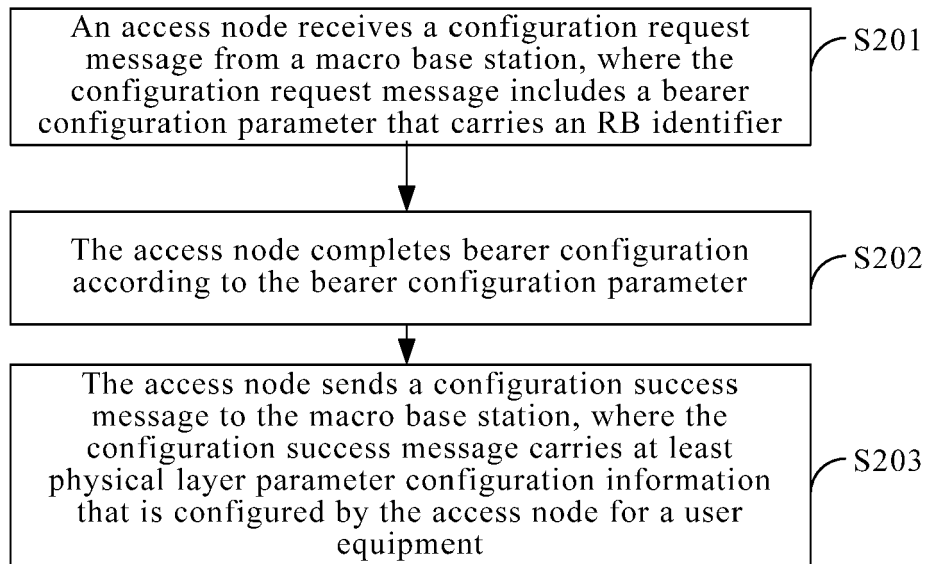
An access node receives a configuration request message from a macro base station, where the configuration request message includes a bearer configuration parameter that carries an RB identifier

S201

The access node completes bearer configuration according to the bearer configuration parameter

S202

The access node sends a configuration success message to the macro base station, where the configuration success message carries at least physical layer parameter configuration information that is configured by the access node for a user equipment

S203